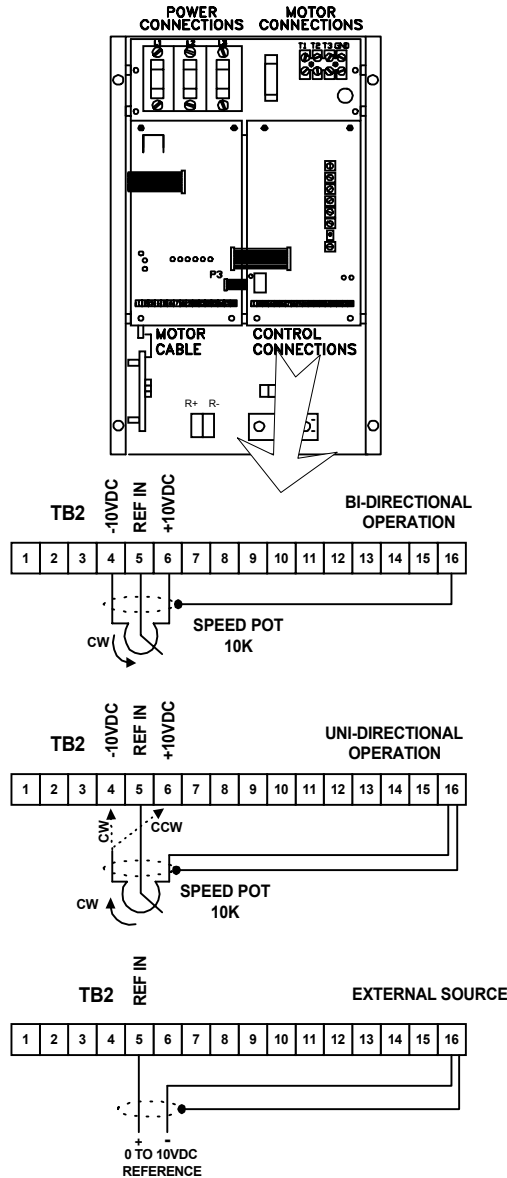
POWER CONNECTIONS
MOTOR CONNECTIONS
T1 T2 T3 GND
P3
MOTOR CABLE
CONTROL CONNECTIONS
R+ R-

TB2
-10VDC
REF IN
+10VDC
BI-DIRECTIONAL OPERATION

| 1 | 2 | 3 | 4 | 5 | 6 | 7 | 8 | 9 | 10 | 11 | 12 | 13 | 14 | 15 | 16 |
|---|---|---|---|---|---|---|---|---|---|---|---|---|---|---|---|

CW
SPEED POT 10K

TB2
-10VDC
REF IN
+10VDC
UNI-DIRECTIONAL OPERATION

| 1 | 2 | 3 | 4 | 5 | 6 | 7 | 8 | 9 | 10 | 11 | 12 | 13 | 14 | 15 | 16 |
|---|---|---|---|---|---|---|---|---|---|---|---|---|---|---|---|

CW
CCW
CW
SPEED POT 10K

TB2
REF IN
EXTERNAL SOURCE

| 1 | 2 | 3 | 4 | 5 | 6 | 7 | 8 | 9 | 10 | 11 | 12 | 13 | 14 | 15 | 16 |
|---|---|---|---|---|---|---|---|---|---|---|---|---|---|---|---|

+ -
0 TO 10VDC REFERENCE